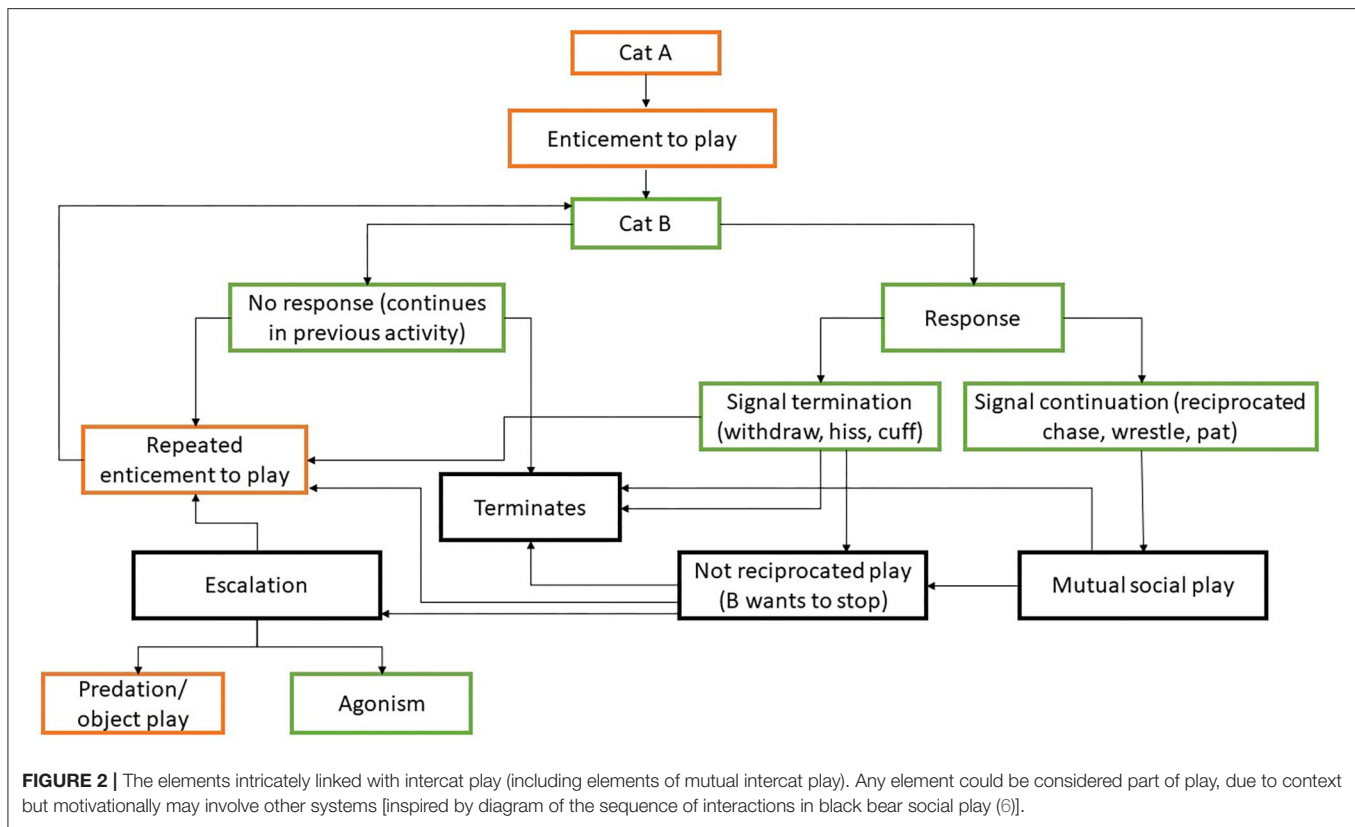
Cat A

Enticement to play

Cat B

No response (continues in previous activity)

Response

Signal termination (withdraw, hiss, cuff)

Signal continuation (reciprocated chase, wrestle, pat)

Repeated enticement to play

Terminates

Escalation

Not reciprocated play (B wants to stop)

Mutual social play

Predation/ object play

Agonism

**FIGURE 2 |** The elements intricately linked with intercat play (including elements of mutual intercat play). Any element could be considered part of play, due to context but motivationally may involve other systems [inspired by diagram of the sequence of interactions in black bear social play (6)].